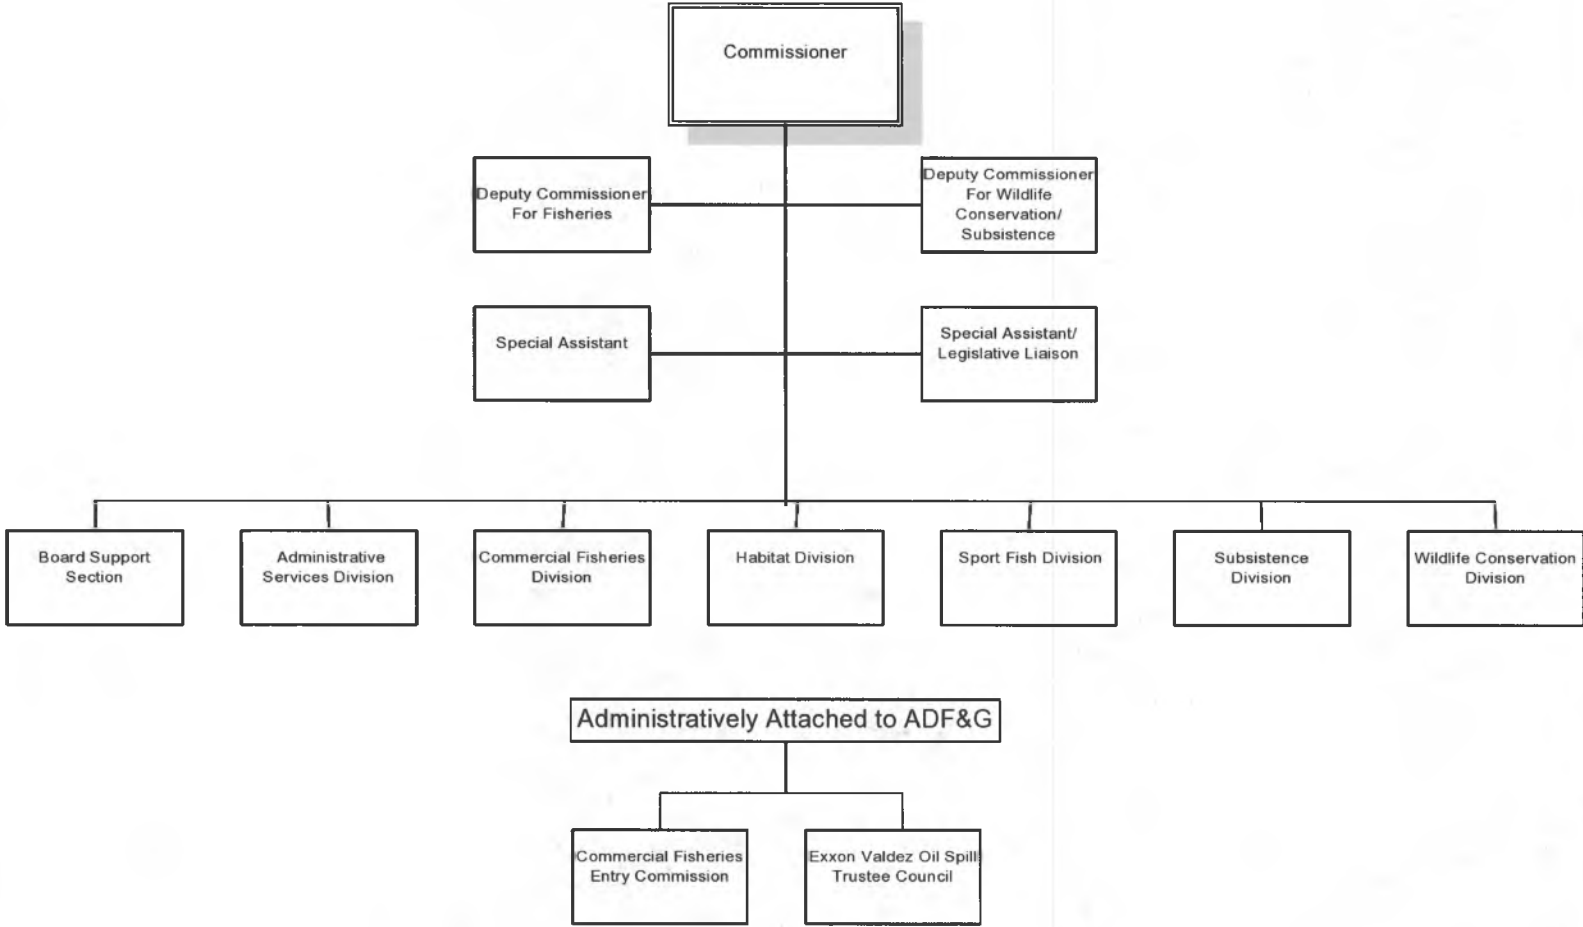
Commissioner

Deputy Commissioner For Fisheries

Deputy Commissioner For Wildlife Conservation/ Subsistence

Special Assistant

Special Assistant/ Legislative Liaison

Board Support Section

Administrative Services Division

Commercial Fisheries Division

Habitat Division

Sport Fish Division

Subsistence Division

Wildlife Conservation Division

Administratively Attached to ADF&G

Commercial Fisheries Entry Commission

Exxon Valdez Oil Spill Trustee Council